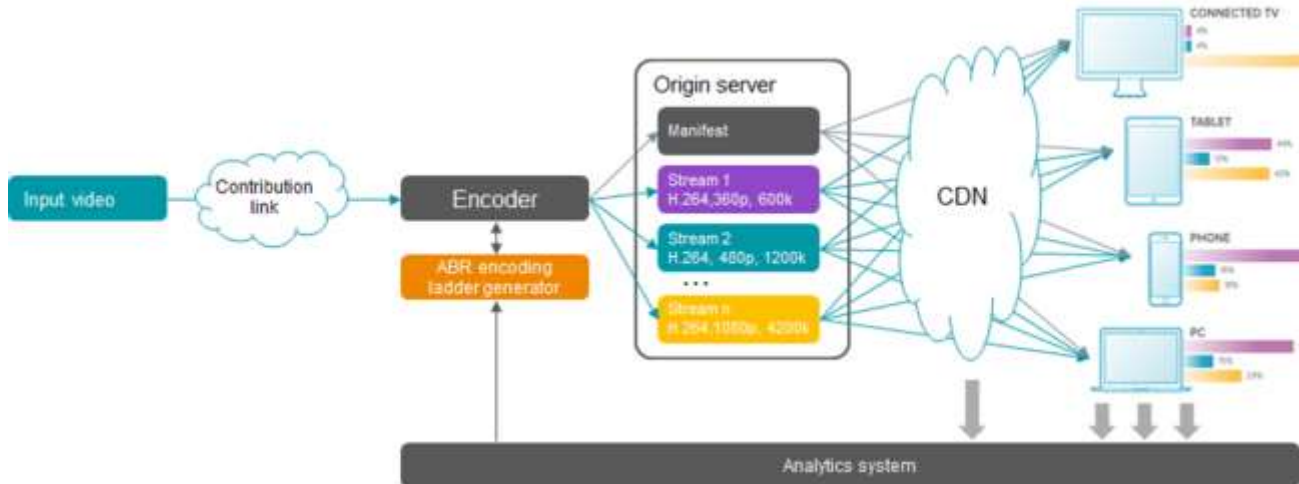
Input video

Contribution link

Encoder

ABR encoding ladder generator

Origin server

Manifest

Stream 1
H.264,360p, 600k

Stream 2
H.264, 480p, 1200k

...

Stream n
H.264,1080p, 4200k

CDN

CONNECTED TV
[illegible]
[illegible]

TABLET
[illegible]
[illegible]
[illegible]

PHONE
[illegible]
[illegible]

PC
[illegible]
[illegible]

Analytics system